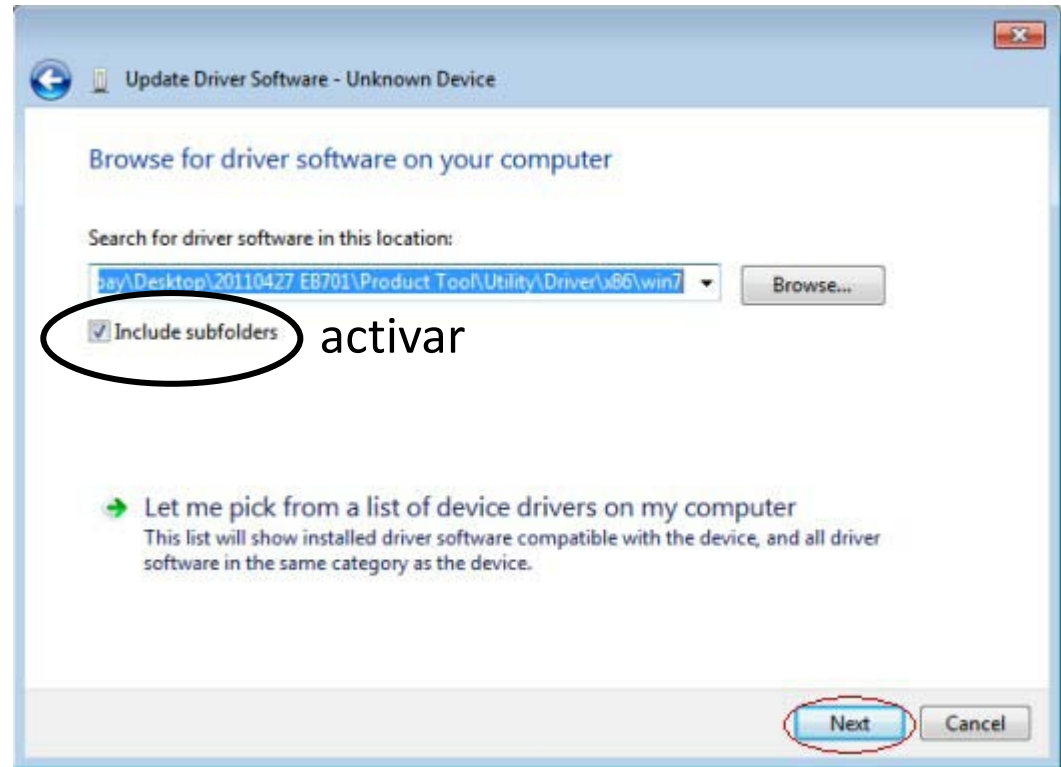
Update Driver Software - Unknown Device

Browse for driver software on your computer

Search for driver software in this location:

pay\Desktop\20110427 EB701\Product Tool\Utility\Driver\x86\win7

Browse...

Include subfolders

activar

Let me pick from a list of device drivers on my computer
This list will show installed driver software compatible with the device, and all driver software in the same category as the device.

Next

Cancel